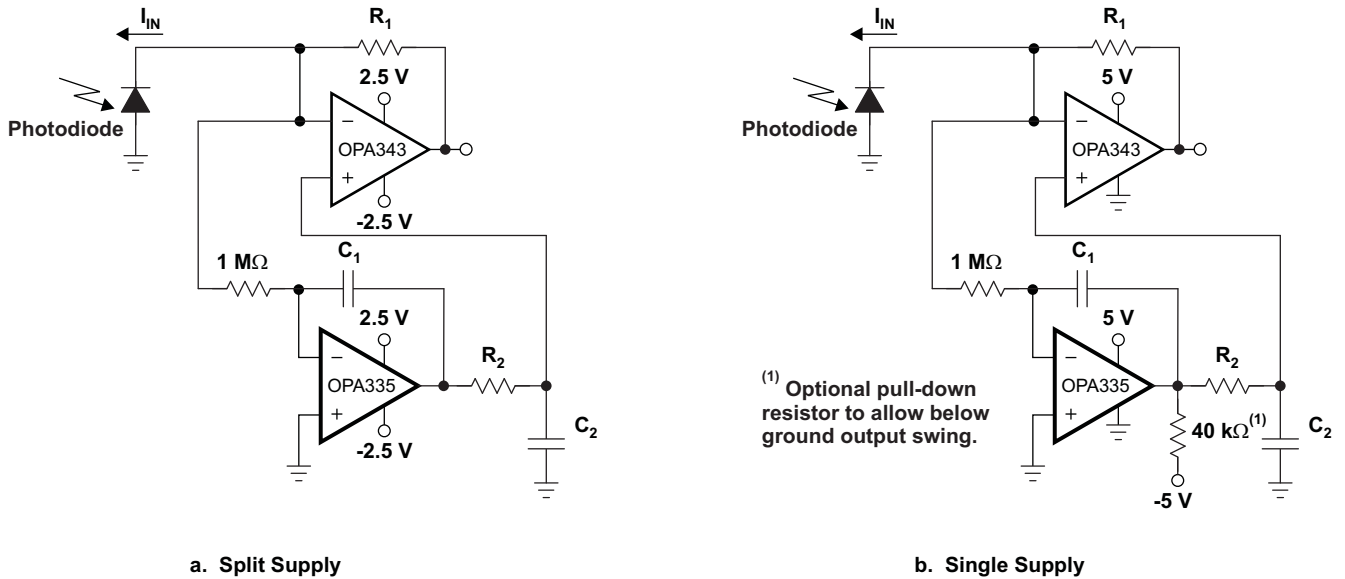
$I_{IN}$

$R_1$

2.5 V

Photodiode

OPA343

-2.5 V

1 MΩ

$C_1$

2.5 V

OPA335

$R_2$

$C_2$

-2.5 V

a. Split Supply

$I_{IN}$

$R_1$

5 V

Photodiode

OPA343

1 MΩ

$C_1$

5 V

OPA335

$R_2$

$^{(1)}$ Optional pull-down resistor to allow below ground output swing.

40 kΩ$^{(1)}$

$C_2$

-5 V

b. Single Supply